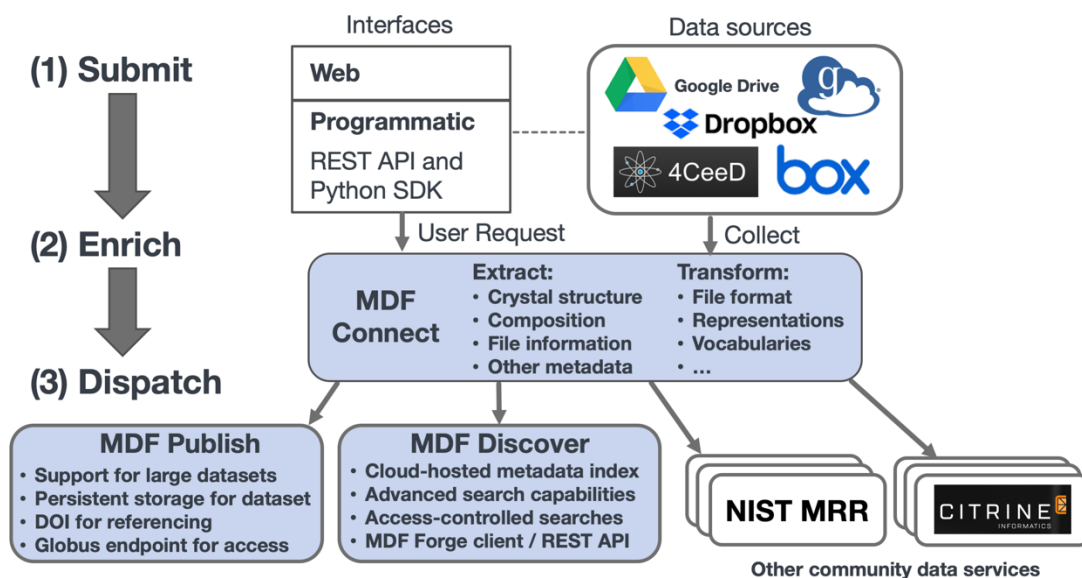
(1) Submit

(2) Enrich

(3) Dispatch

Interfaces

Web

Programmatic

REST API and Python SDK

Data sources

Google Drive

g

Dropbox

4CeeD

box

User Request

Collect

MDF Connect

Extract:
• Crystal structure
• Composition
• File information
• Other metadata

Transform:
• File format
• Representations
• Vocabularies
• ...

MDF Publish
• Support for large datasets
• Persistent storage for dataset
• DOI for referencing
• Globus endpoint for access

MDF Discover
• Cloud-hosted metadata index
• Advanced search capabilities
• Access-controlled searches
• MDF Forge client / REST API

NIST MRR

CITRINE INFORMATICS

Other community data services